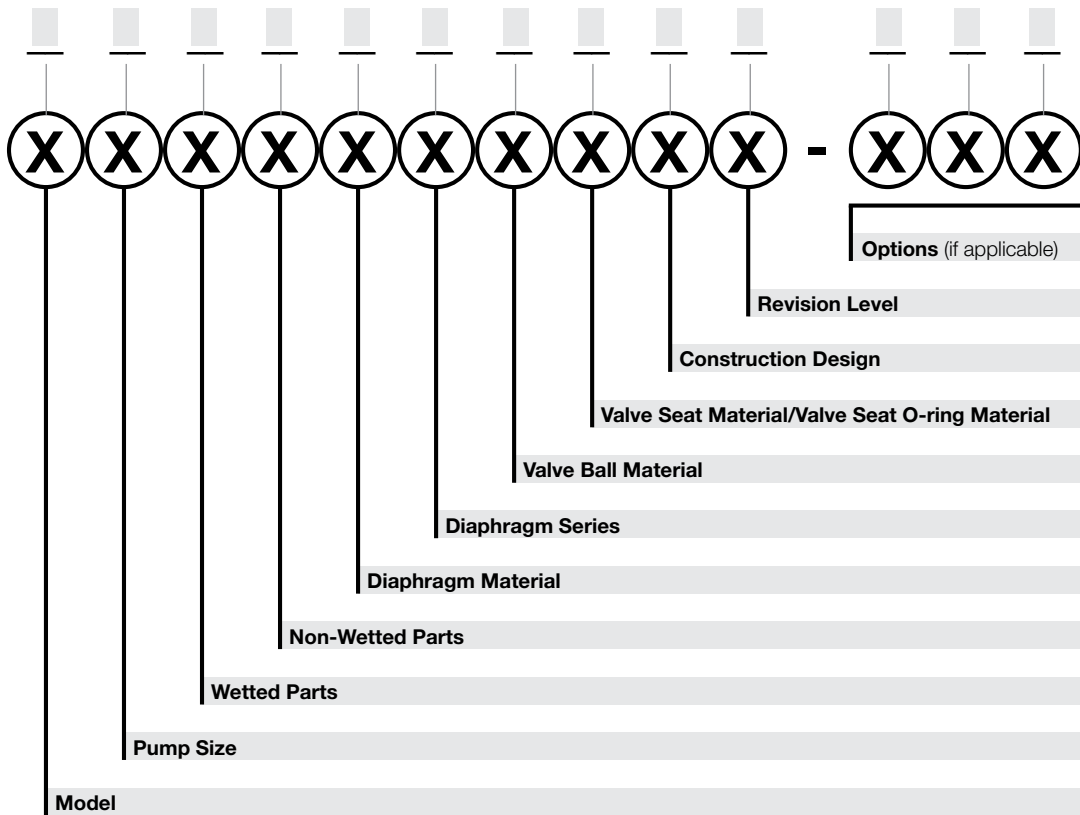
X X X X X X X X X X - X X X

Options (if applicable)

Revision Level

Construction Design

Valve Seat Material/Valve Seat O-ring Material

Valve Ball Material

Diaphragm Series

Diaphragm Material

Non-Wetted Parts

Wetted Parts

Pump Size

Model